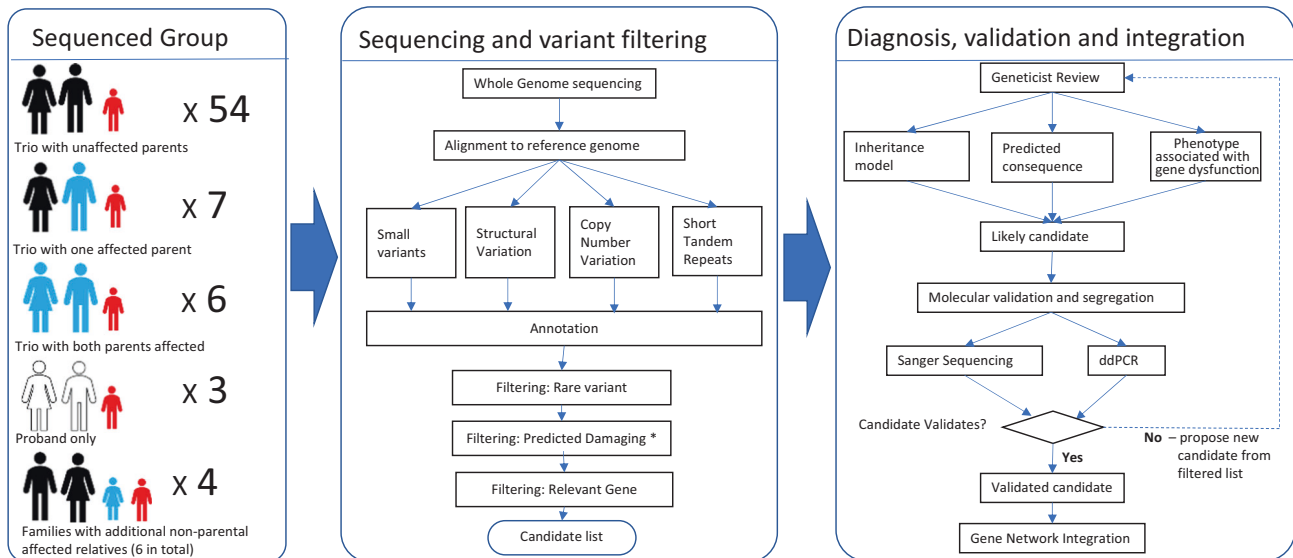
Sequenced Group

x 54
Trio with unaffected parents

x 7
Trio with one affected parent

x 6
Trio with both parents affected

x 3
Proband only

x 4
Families with additional non-parental affected relatives (6 in total)

Sequencing and variant filtering

Whole Genome sequencing

Alignment to reference genome

Small variants

Structural Variation

Copy Number Variation

Short Tandem Repeats

Annotation

Filtering: Rare variant

Filtering: Predicted Damaging *

Filtering: Relevant Gene

Candidate list

Diagnosis, validation and integration

Geneticist Review

Inheritance model

Predicted consequence

Phenotype associated with gene dysfunction

Likely candidate

Molecular validation and segregation

Sanger Sequencing

ddPCR

Candidate Validates?

No – propose new candidate from filtered list

Yes

Validated candidate

Gene Network Integration